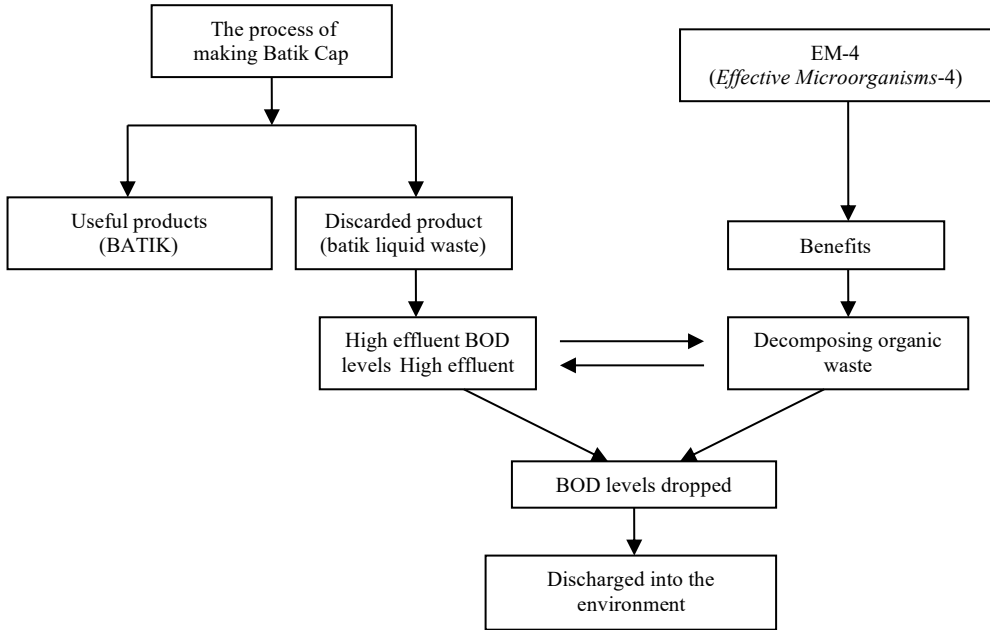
The process of making Batik Cap

EM-4 (*Effective Microorganisms*-4)

Useful products (BATIK)

Discarded product (batik liquid waste)

Benefits

High effluent BOD levels High effluent

Decomposing organic waste

BOD levels dropped

Discharged into the environment